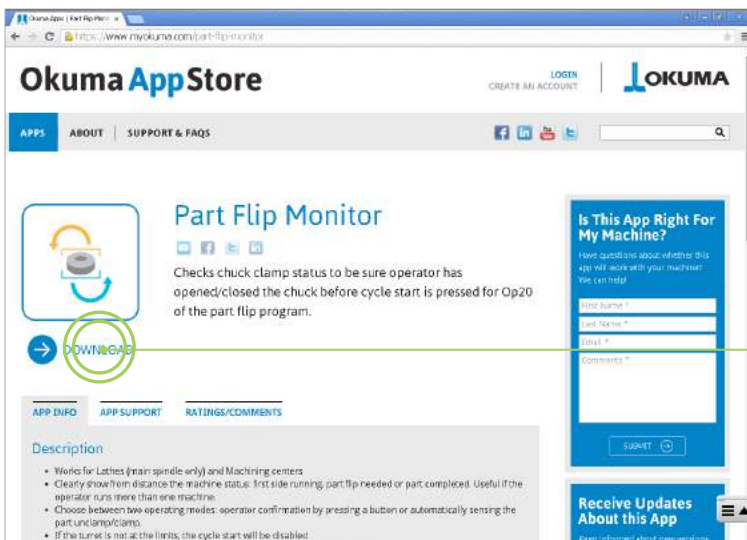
Okuma Apps | Part Flip Moni ×

https://www.myokuma.com/part-flip-monitor

Okuma AppStore

LOGIN
CREATE AN ACCOUNT

OKUMA

APPS
ABOUT
SUPPORT & FAQS

Part Flip Monitor

Checks chuck clamp status to be sure operator has opened/closed the chuck before cycle start is pressed for Op20 of the part flip program.

DOWNLOAD

APP INFO
APP SUPPORT
RATINGS/COMMENTS

Description

• Works for Lathes (main spindle only) and Machining centers
• Clearly show from distance the machine status: first side running, part flip needed or part completed. Useful if the operator runs more than one machine.
• Choose between two operating modes: operator confirmation by pressing a button or automatically sensing the part unclamp/clamp.
• If the turret is not at the limits, the cycle start will be disabled

Is This App Right For My Machine?

Have questions about whether this app will work with your machine? We can help!

First Name *
Last Name *
Email *
Comments *

SUBMIT

Receive Updates About this App

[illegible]